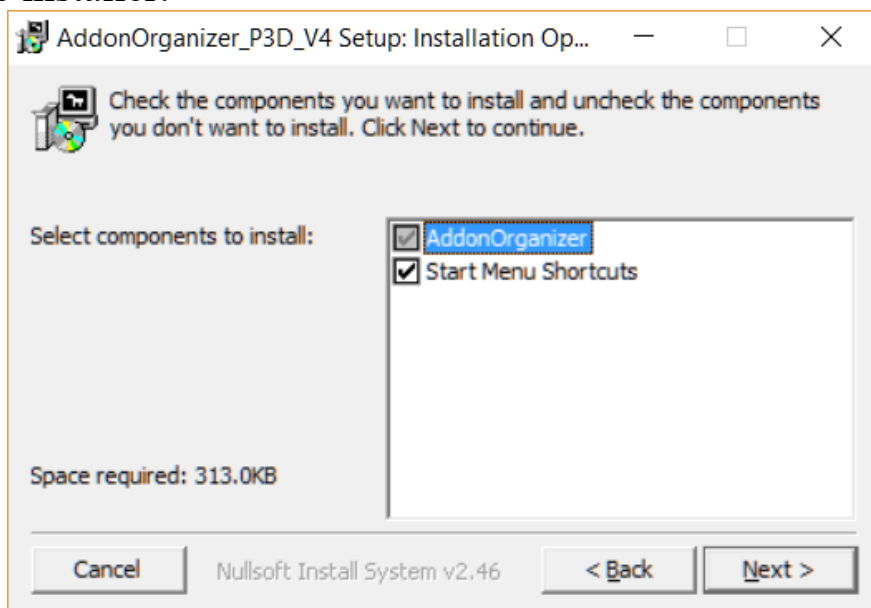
AddonOrganizer_P3D_V4 Setup: Installation Op...

Check the components you want to install and uncheck the components you don't want to install. Click Next to continue.

Select components to install:

AddonOrganizer
Start Menu Shortcuts

Space required: 313.0KB

Cancel
Nullsoft Install System v2.46
< Back
Next >